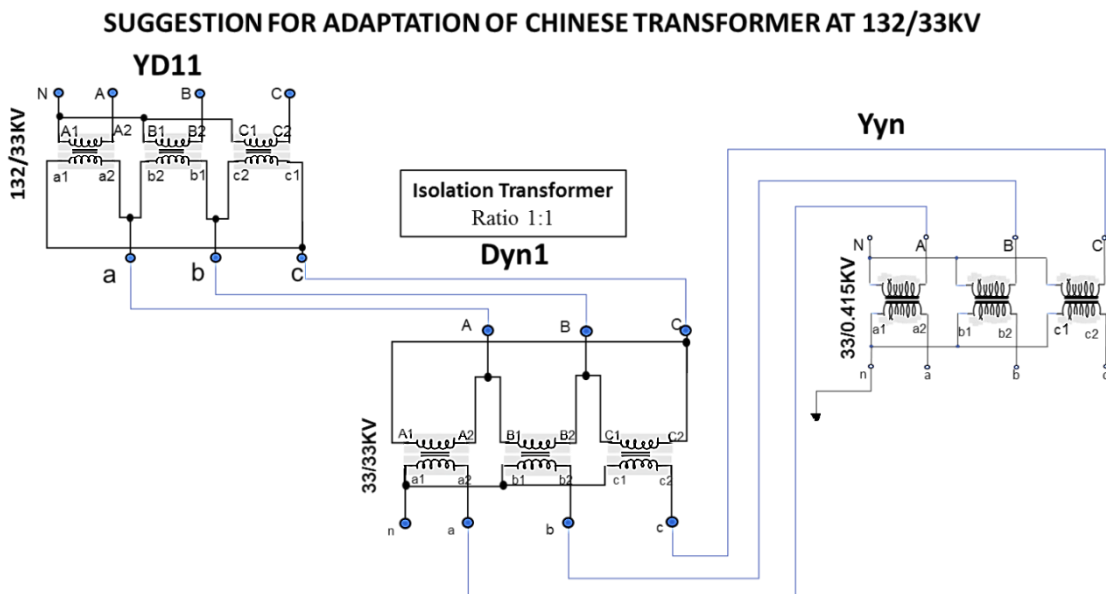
SUGGESTION FOR ADAPTATION OF CHINESE TRANSFORMER AT 132/33KV

YD11

N A B C

132/33KV

A1 A2 B1 B2 C1 C2

a1 a2 b2 b1 c2 c1

a b c

Isolation Transformer
Ratio 1:1

Dyn1

A B C

33/33KV

A1 A2 B1 B2 C1 C2

a1 a2 b1 b2 c1 c2

n a b c

Yyn

N A B C

33/0.415KV

a1 a2 b1 b2 c1 c2

n a b